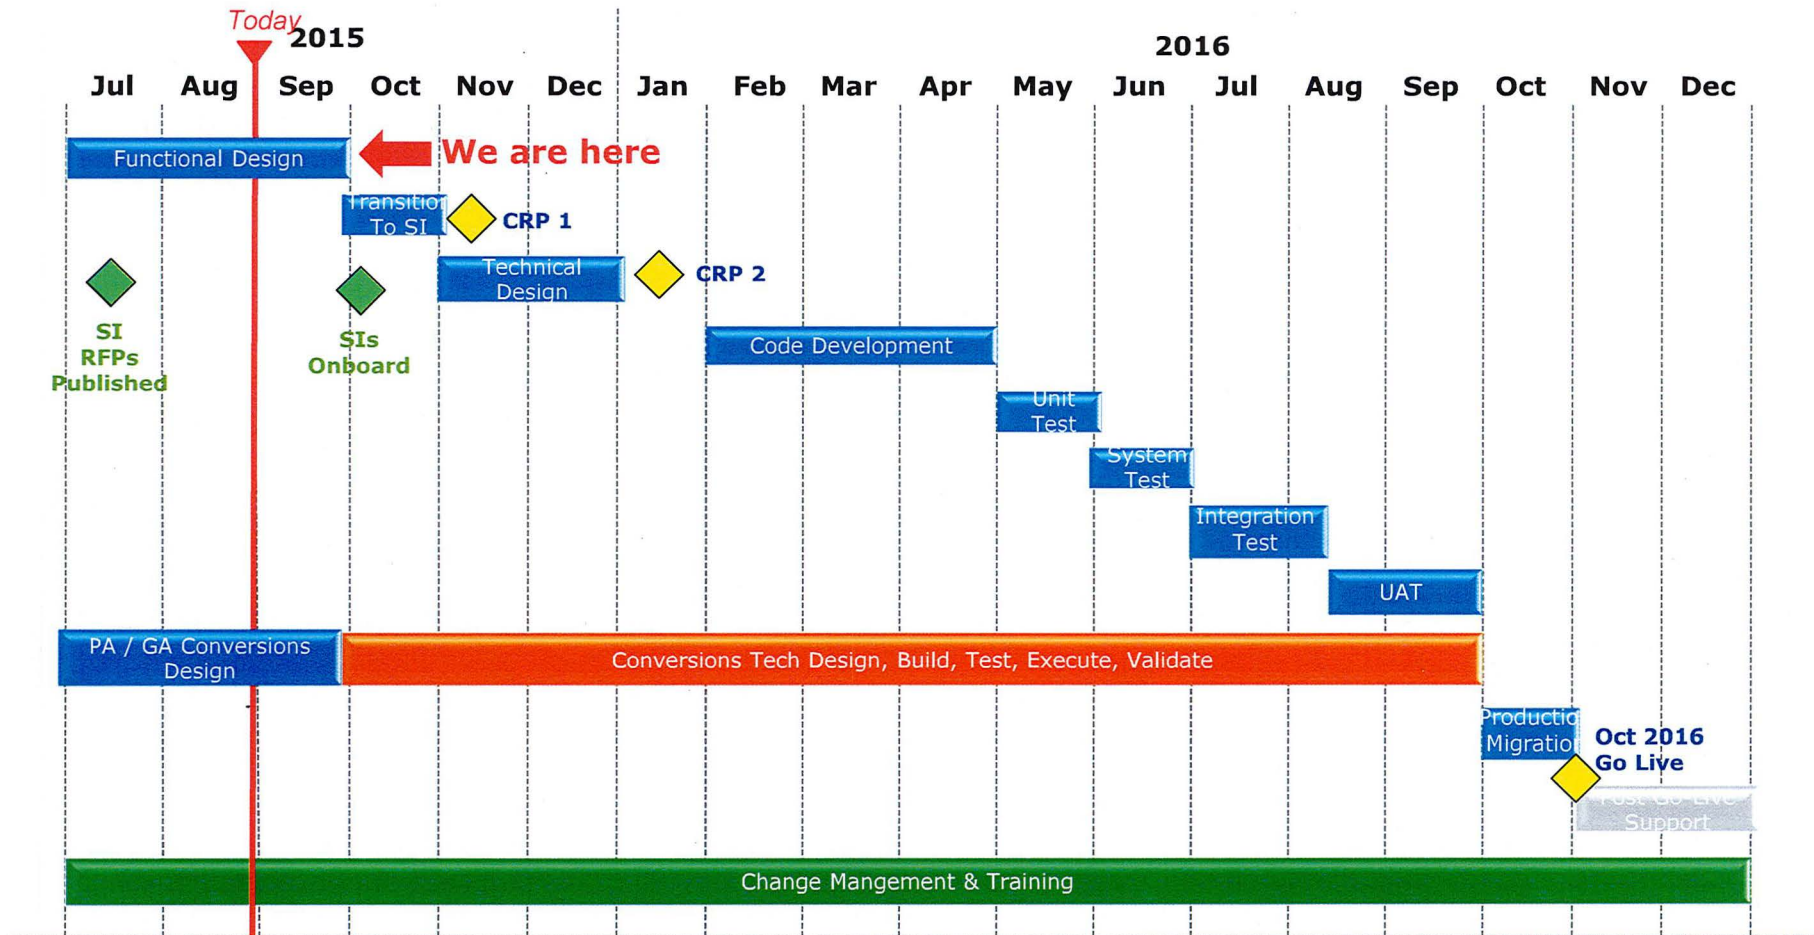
Today

2015

2016

| Jul | Aug | Sep | Oct | Nov | Dec | Jan | Feb | Mar | Apr | May | Jun | Jul | Aug | Sep | Oct | Nov | Dec |
|---|---|---|---|---|---|---|---|---|---|---|---|---|---|---|---|---|---|

Functional Design

We are here

Transitio To SI

CRP 1

SI RFPs Published

SIs Onboard

Technical Design

CRP 2

Code Development

Unit Test

System Test

Integration Test

UAT

PA / GA Conversions Design

Conversions Tech Design, Build, Test, Execute, Validate

Productio Migratio

Oct 2016 Go Live

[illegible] Support

Change Mangement & Training